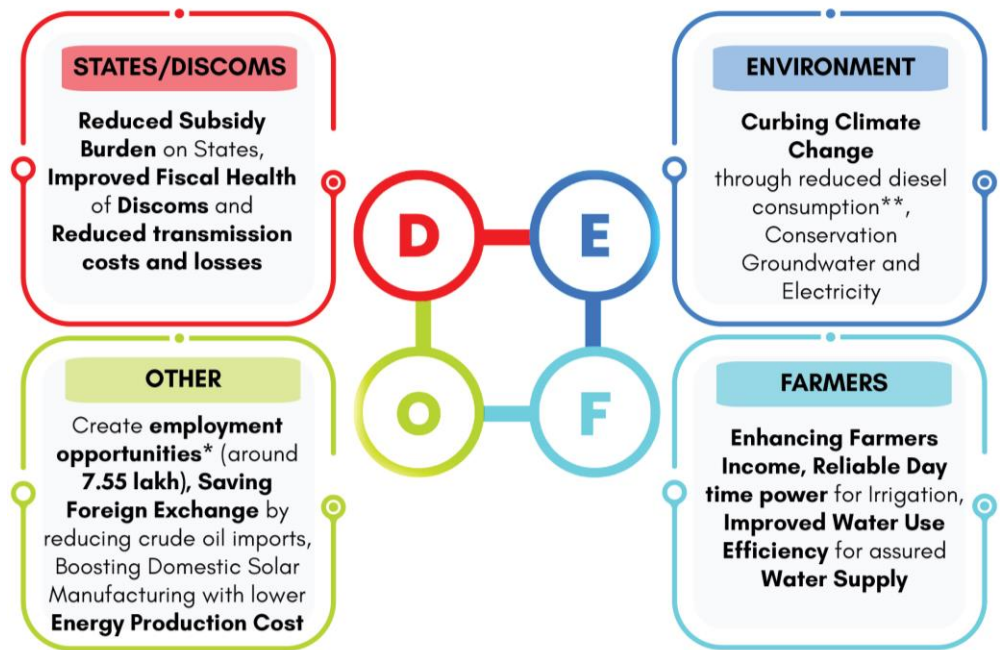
STATES/DISCOMS

Reduced Subsidy Burden on States, Improved Fiscal Health of Discoms and Reduced transmission costs and losses

ENVIRONMENT

Curbing Climate Change through reduced diesel consumption**, Conservation Groundwater and Electricity

D

E

O

F

OTHER

Create employment opportunities* (around 7.55 lakh), Saving Foreign Exchange by reducing crude oil imports, Boosting Domestic Solar Manufacturing with lower Energy Production Cost

FARMERS

Enhancing Farmers Income, Reliable Day time power for Irrigation, Improved Water Use Efficiency for assured Water Supply